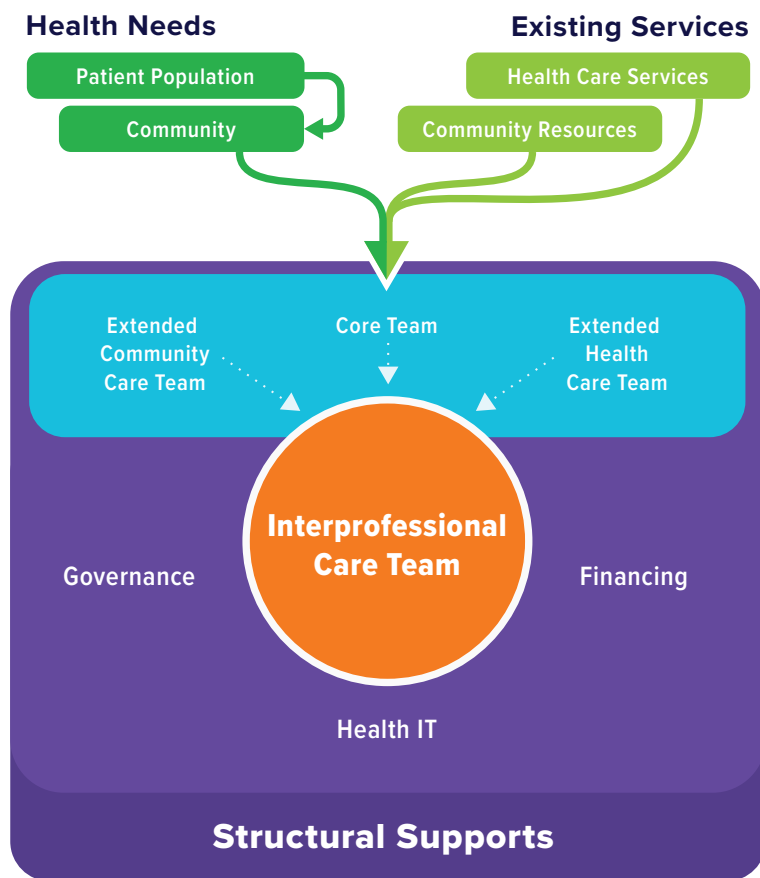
Health Needs

Patient Population

Community

Existing Services

Health Care Services

Community Resources

Extended Community Care Team

Core Team

Extended Health Care Team

Interprofessional Care Team

Governance

Financing

Health IT

Structural Supports